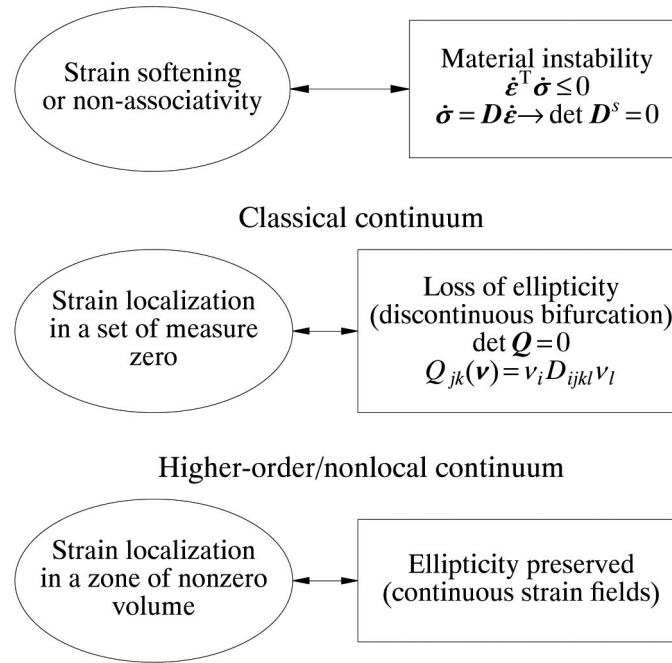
Strain softening or non-associativity

Material instability
$\dot{\boldsymbol{\varepsilon}}^{\mathrm{T}} \dot{\boldsymbol{\sigma}} \leq 0$
$\dot{\boldsymbol{\sigma}} = \boldsymbol{D} \dot{\boldsymbol{\varepsilon}} \rightarrow \det \boldsymbol{D}^{s} = 0$

Classical continuum

Strain localization in a set of measure zero

Loss of ellipticity (discontinuous bifurcation)
$\det \boldsymbol{Q} = 0$
$Q_{jk}(\boldsymbol{\nu}) = \nu_i D_{ijkl} \nu_l$

Higher-order/nonlocal continuum

Strain localization in a zone of nonzero volume

Ellipticity preserved (continuous strain fields)